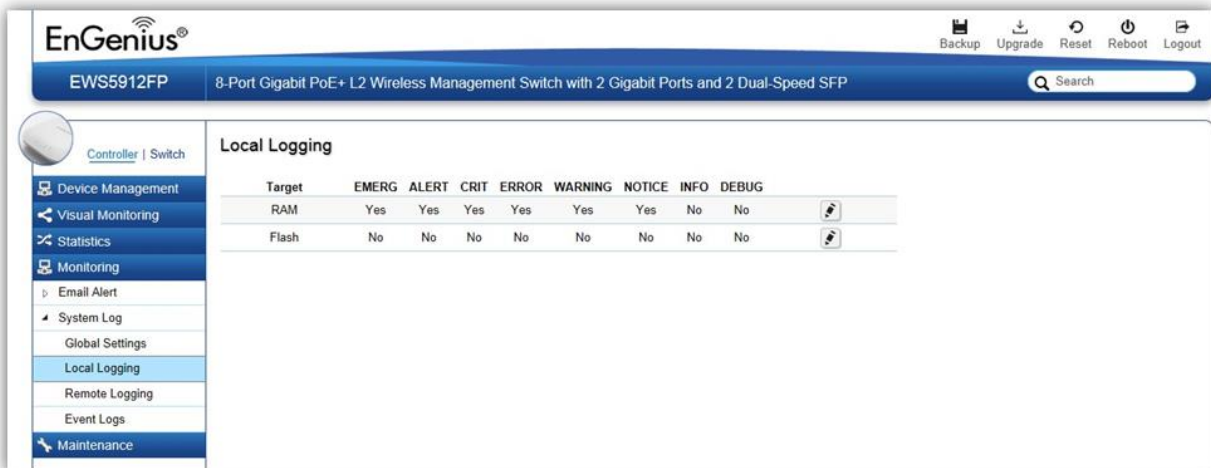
EnGenius®

Backup Upgrade Reset Reboot Logout

EWS5912FP

8-Port Gigabit PoE+ L2 Wireless Management Switch with 2 Gigabit Ports and 2 Dual-Speed SFP

Search

Controller | Switch

Device Management
Visual Monitoring
Statistics
Monitoring
Email Alert
System Log
Global Settings
Local Logging
Remote Logging
Event Logs
Maintenance

Local Logging

| Target | EMERG | ALERT | CRIT | ERROR | WARNING | NOTICE | INFO | DEBUG | |
|---|---|---|---|---|---|---|---|---|---|
| RAM | Yes | Yes | Yes | Yes | Yes | Yes | No | No | |
| Flash | No | No | No | No | No | No | No | No | |